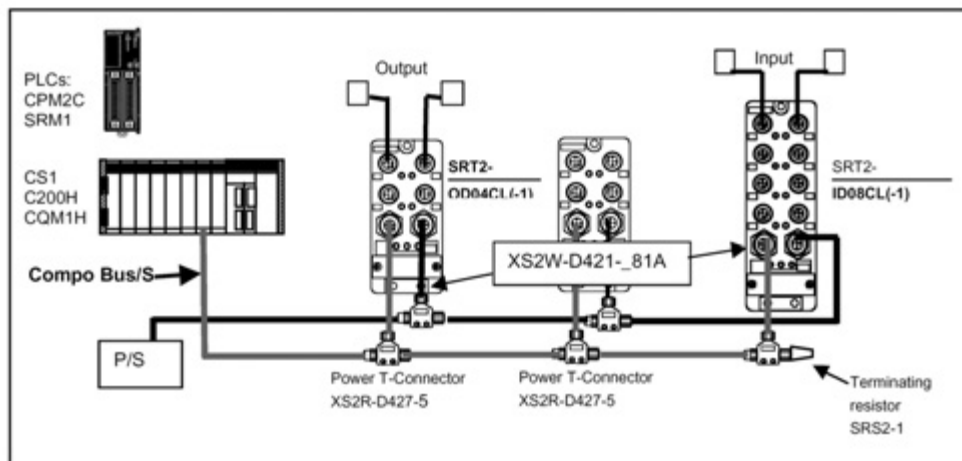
PLCs:
CPM2C
SRM1

CS1
C200H
CQM1H

Compo Bus/S

P/S

Output

SRT2-
OD04CL(-1)

Input

SRT2-
ID08CL(-1)

XS2W-D421-_81A

Power T-Connector
XS2R-D427-5

Power T-Connector
XS2R-D427-5

Terminating
resistor
SRS2-1